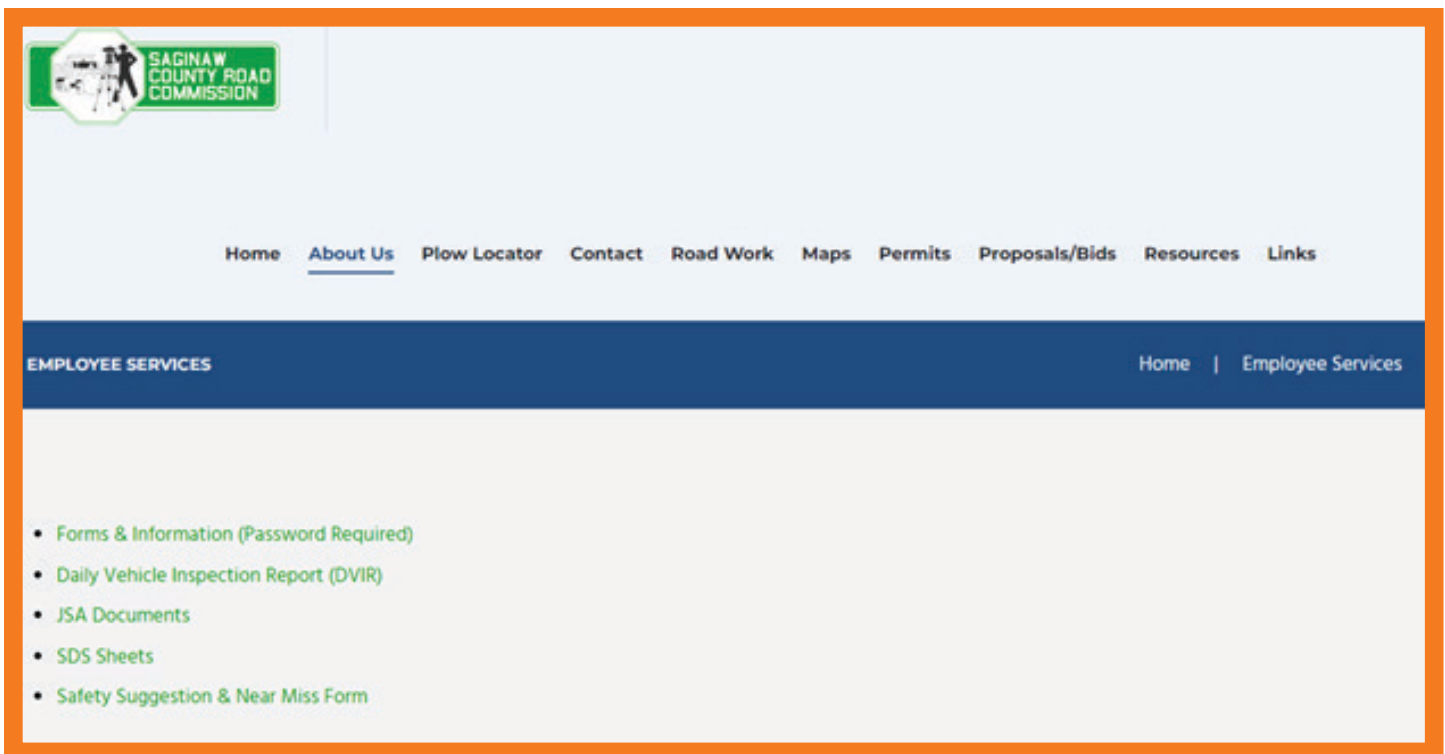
SAGINAW COUNTY ROAD COMMISSION

Home About Us Plow Locator Contact Road Work Maps Permits Proposals/Bids Resources Links

EMPLOYEE SERVICES

Home | Employee Services

- Forms & Information (Password Required)
- Daily Vehicle Inspection Report (DVIR)
- JSA Documents
- SDS Sheets
- Safety Suggestion & Near Miss Form